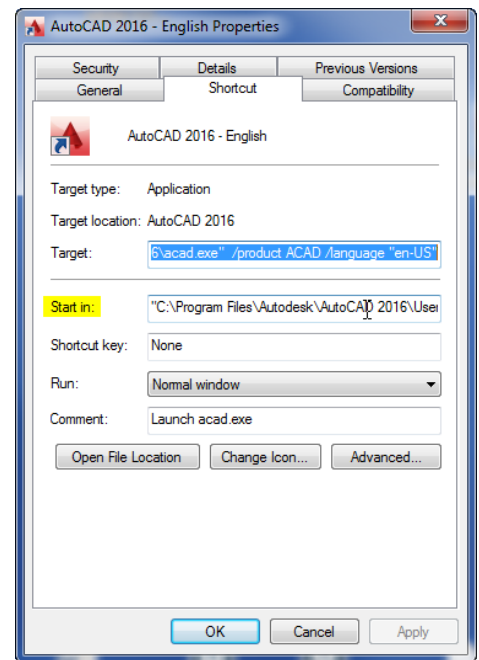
AutoCAD 2016 - English Properties

Security
Details
Previous Versions
General
Shortcut
Compatibility

AutoCAD 2016 - English

Target type: Application

Target location: AutoCAD 2016

Target: 6\acad.exe" /product ACAD /language "en-US"

Start in: "C:\Program Files\Autodesk\AutoCAD 2016\User

Shortcut key: None

Run: Normal window

Comment: Launch acad.exe

Open File Location
Change Icon...
Advanced...

OK
Cancel
Apply